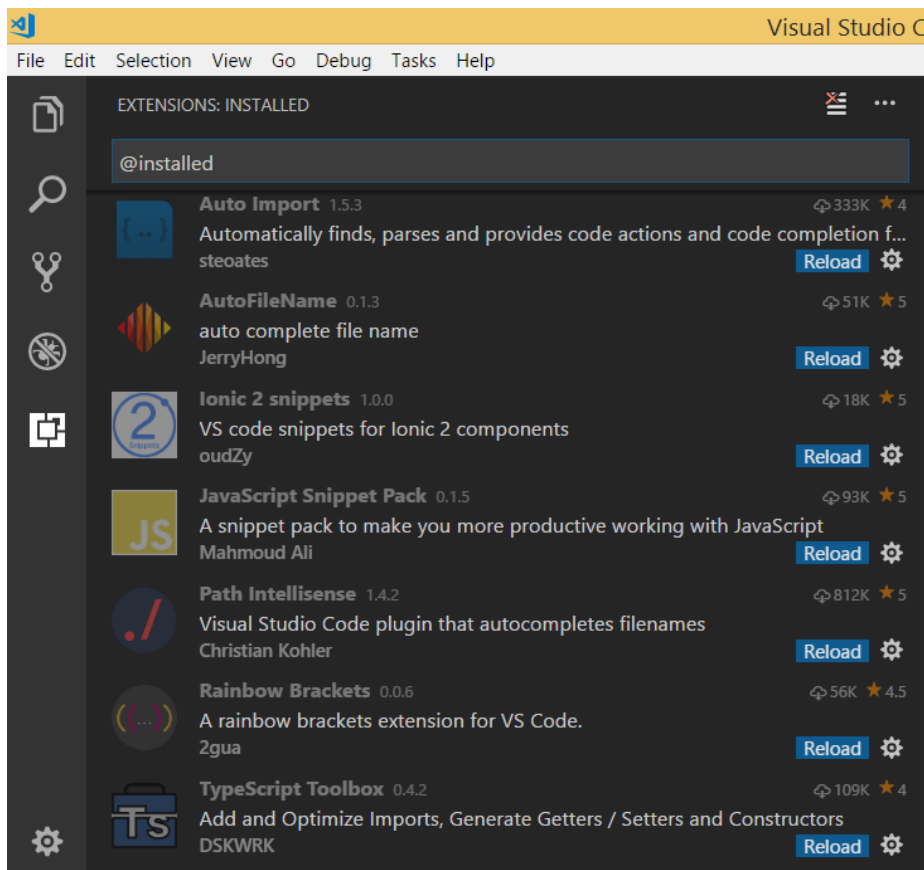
Visual Studio C

File Edit Selection View Go Debug Tasks Help

EXTENSIONS: INSTALLED

@installed

{...}

Auto Import 1.5.3
333K ★4
Automatically finds, parses and provides code actions and code completion f...
steoates
Reload

AutoFileName 0.1.3
51K ★5
auto complete file name
JerryHong
Reload

2
Snippets

Ionic 2 snippets 1.0.0
18K ★5
VS code snippets for Ionic 2 components
oudZy
Reload

JS

JavaScript Snippet Pack 0.1.5
93K ★5
A snippet pack to make you more productive working with JavaScript
Mahmoud Ali
Reload

./

Path Intellisense 1.4.2
812K ★5
Visual Studio Code plugin that autocompletes filenames
Christian Kohler
Reload

((...))

Rainbow Brackets 0.0.6
56K ★4.5
A rainbow brackets extension for VS Code.
2gua
Reload

TS

TypeScript Toolbox 0.4.2
109K ★4
Add and Optimize Imports, Generate Getters / Setters and Constructors
DSKWRK
Reload